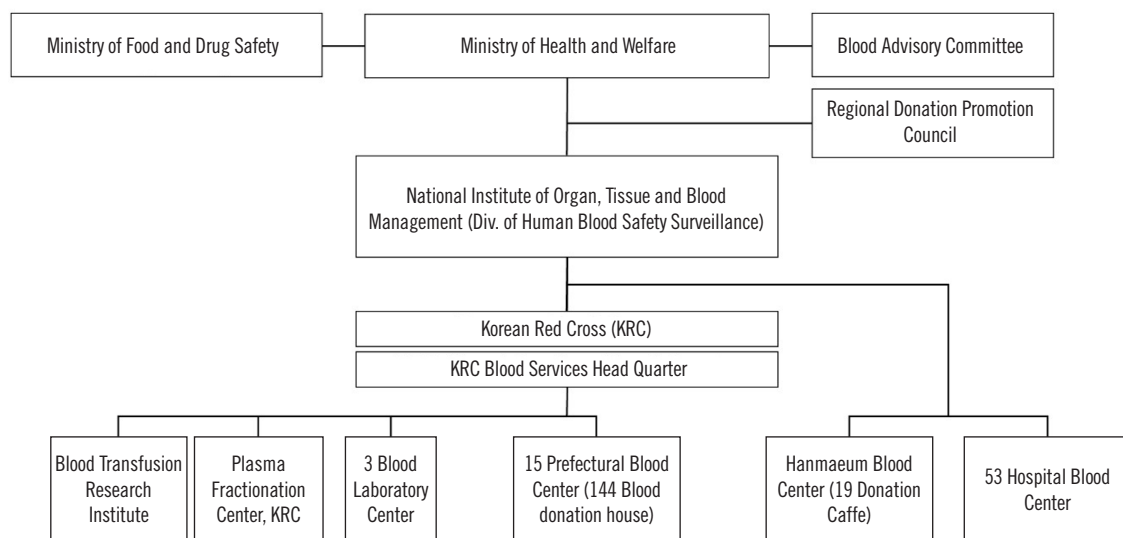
Ministry of Food and Drug Safety

Ministry of Health and Welfare

Blood Advisory Committee

Regional Donation Promotion Council

National Institute of Organ, Tissue and Blood Management (Div. of Human Blood Safety Surveillance)

Korean Red Cross (KRC)

KRC Blood Services Head Quarter

Blood Transfusion Research Institute

Plasma Fractionation Center, KRC

3 Blood Laboratory Center

15 Prefectural Blood Center (144 Blood donation house)

Hanmaeum Blood Center (19 Donation Caffe)

53 Hospital Blood Center